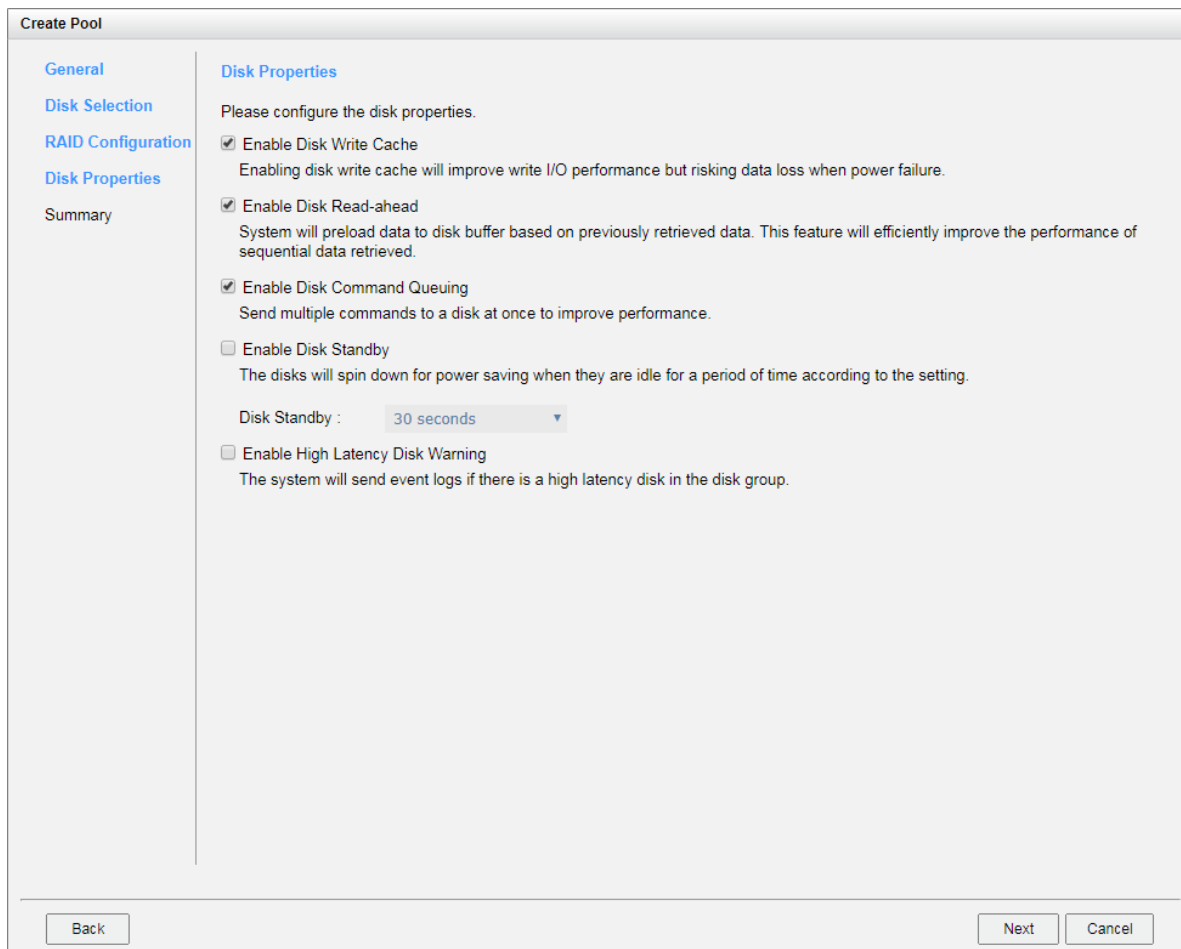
Create Pool

General
Disk Selection
RAID Configuration
Disk Properties
Summary

Disk Properties

Please configure the disk properties.

Enable Disk Write Cache
Enabling disk write cache will improve write I/O performance but risking data loss when power failure.

Enable Disk Read-ahead
System will preload data to disk buffer based on previously retrieved data. This feature will efficiently improve the performance of sequential data retrieved.

Enable Disk Command Queuing
Send multiple commands to a disk at once to improve performance.

Enable Disk Standby
The disks will spin down for power saving when they are idle for a period of time according to the setting.

Disk Standby : 30 seconds

Enable High Latency Disk Warning
The system will send event logs if there is a high latency disk in the disk group.

Back

Next Cancel